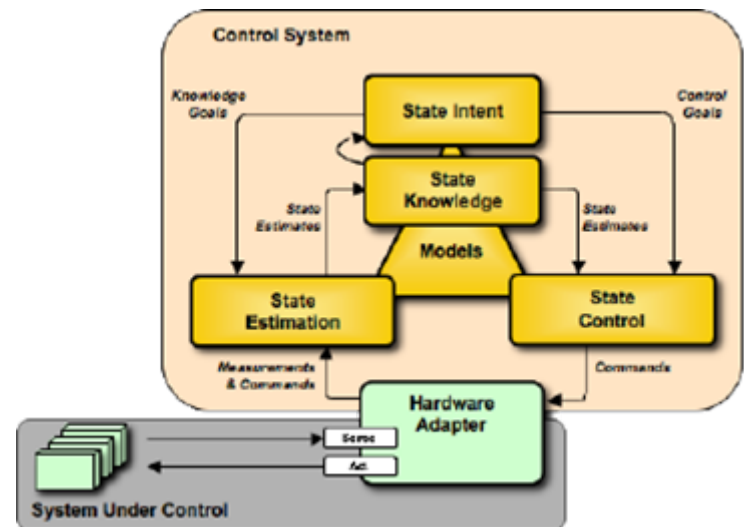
Control System

Knowledge Goals

State Intent

Control Goals

State Knowledge

State Estimates

State Estimates

Models

State Estimation

State Control

Measurements & Commands

Commands

Hardware Adapter

Sens.

Act.

System Under Control